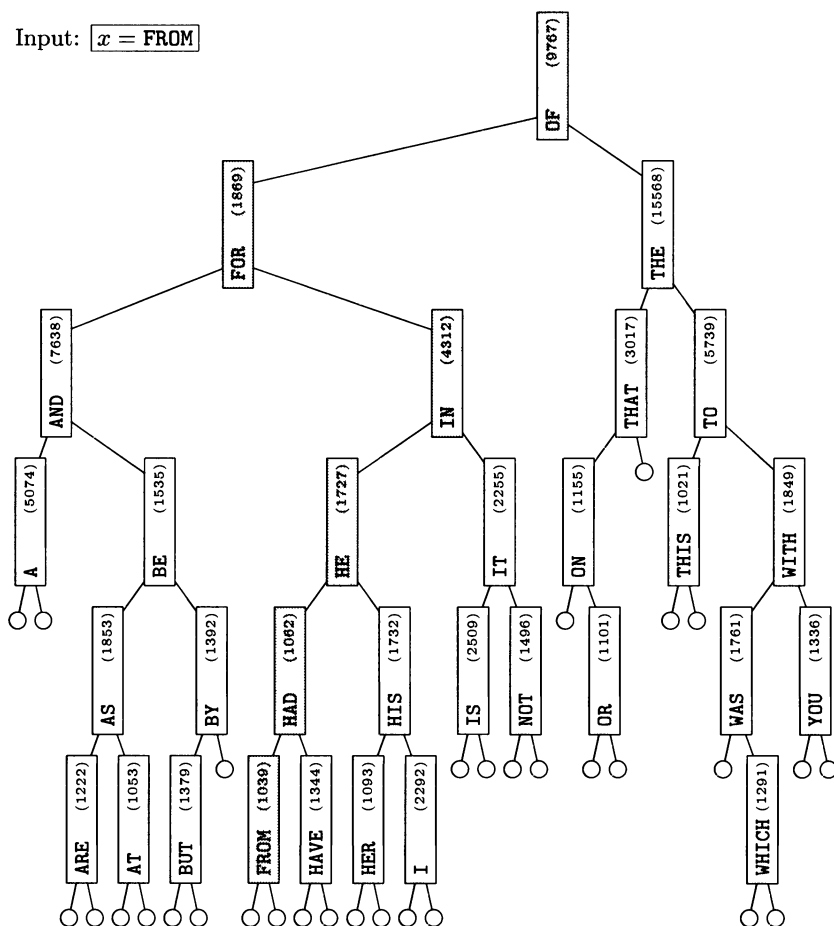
Input: $x = \text{FROM}$

OF (9767)

FOR (1869)

THE (15568)

AND (7638)

IN (4312)

THAT (3017)

TO (5739)

A (5074)

BE (1535)

HE (1727)

IT (2255)

ON (1155)

THIS (1021)

WITH (1849)

AS (1853)

BY (1392)

HAD (1062)

HIS (1732)

IS (2509)

NOT (1496)

OR (1101)

WAS (1761)

YOU (1336)

ARE (1222)

AT (1053)

BUT (1379)

FROM (1039)

HAVE (1344)

HER (1093)

I (2292)

WHICH (1291)